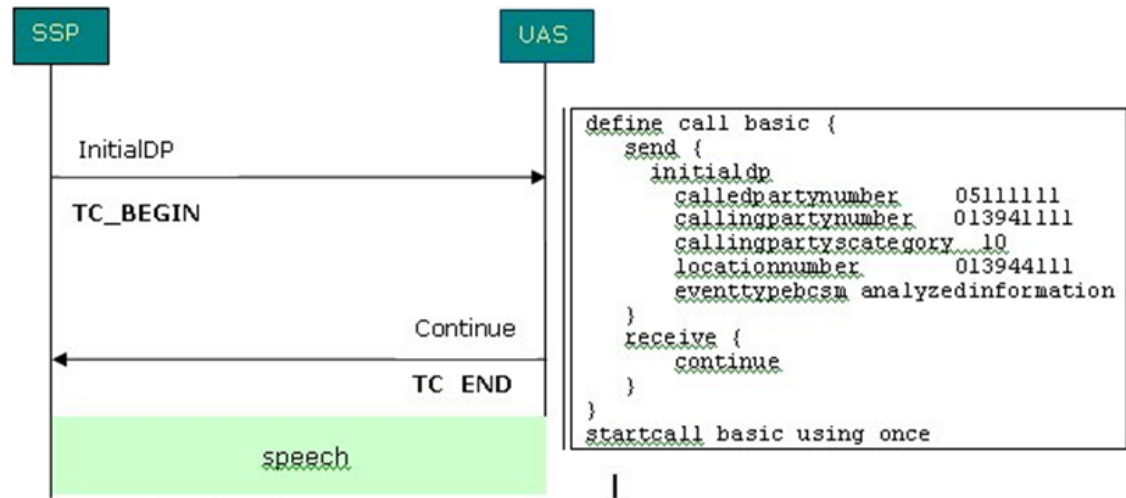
SSP

UAS

InitialDP

TC_BEGIN

Continue

TC END

speech

define call basic {
send {
initialdp
calledpartynumber 05111111
callingpartynumber 013941111
callingpartyscategory 10
locationnumber 013944111
eventtypebcsm analyzedinformation
}
receive {
continue
}
}
startcall basic using once